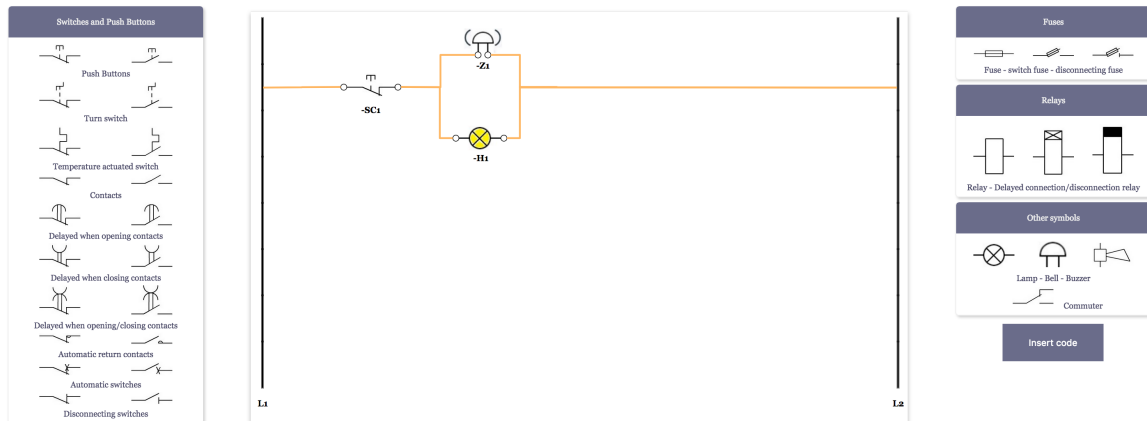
Switches and Push Buttons

Push Buttons

Turn switch

Temperature actuated switch

Contacts

Delayed when opening contacts

Delayed when closing contacts

Delayed when opening/closing contacts

Automatic return contacts

Automatic switches

Disconnecting switches

-Z1

-SC1

-H1

L1

L2

Fuses

Fuse - switch fuse - disconnecting fuse

Relays

Relay - Delayed connection/disconnection relay

Other symbols

Lamp - Bell - Buzzer

Commuter

Insert code